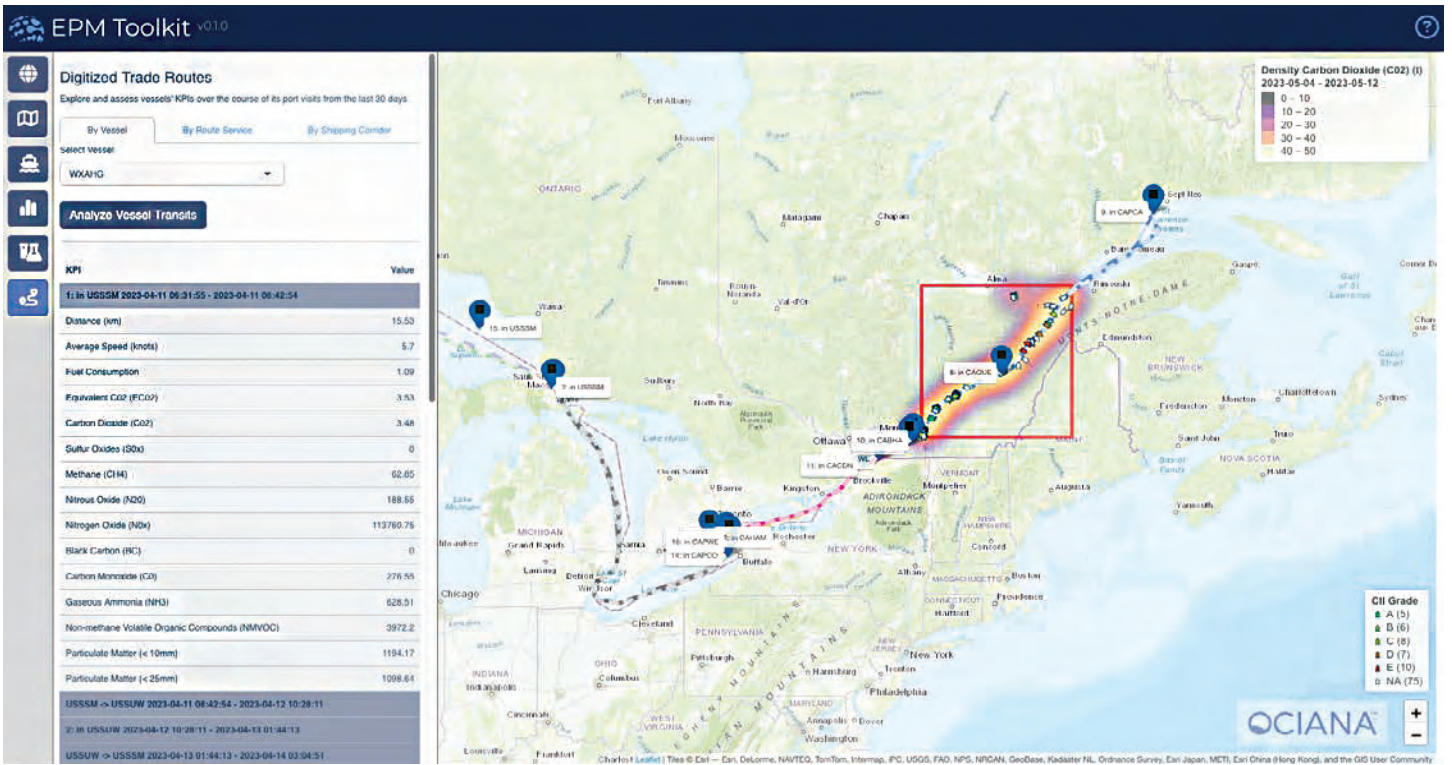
EPM Toolkit v0.1.0

?

Digitized Trade Routes

Explore and assess vessels' KPIs over the course of its port visits from the last 30 days

By Vessel | By Route Service | By Shipping Corridor

Select Vessel

WXAHG

Analyze Vessel Transits

| KPI | Value |
|---|---|
| 1: in USSSM 2023-04-11 06:31:55 - 2023-04-11 08:42:54 | |
| Distance (km) | 15.53 |
| Average Speed (knots) | 5.7 |
| Fuel Consumption | 1.09 |
| Equivalent C02 (EC02) | 3.53 |
| Carbon Dioxide (C02) | 3.48 |
| Sulfur Oxides (S0x) | 0 |
| Methane (CH4) | 62.65 |
| Nitrous Oxide (N20) | 188.55 |
| Nitrogen Oxide (N0x) | 113760.75 |
| Black Carbon (BC) | 0 |
| Carbon Monoxide (C0) | 276.55 |
| Gaseous Ammonia (NH3) | 628.51 |
| Non-methane Volatile Organic Compounds (NMVOC) | 3972.2 |
| Particulate Matter (< 10mm) | 1194.17 |
| Particulate Matter (< 25mm) | 1098.64 |

USSSM -> USSUW 2023-04-11 08:42:54 - 2023-04-12 10:28:11

2: in USSUW 2023-04-12 10:28:11 - 2023-04-13 01:44:13

USSUW -> USSSM 2023-04-13 01:44:13 - 2023-04-14 03:04:51

Density Carbon Dioxide (C02) (t)
2023-05-04 - 2023-05-12
0 – 10
10 – 20
20 – 30
30 – 40
40 – 50

9: in CAPCA
15: in USSSM
2: in USSSM
8: in CAQUE
10: in CABHA
11: in CACDN
16: in CAPWE
13: in CAHAM
14: in CAPCO

Fort Albany
ONTARIO
Matagami
Chapais
Sept-Îles
Baie-Comeau
Gaspé
Timmins
Rouyn-Noranda
Val-d'Or
Alma
Rimouski
Wawa
Sault Ste. Marie
Sudbury
North Bay
Edmundston
NEW BRUNSWICK
Charlottetown
Fredericton
Moncton
Sydney
Ottawa
Montreal
Saint John
Truro
NOVA SCOTIA
Halifax
Owen Sound
Barrie
Kingston
Brockville
VERMONT
Montpelier
Augusta
Toronto
Rochester
ADIRONDACK MOUNTAINS
MICHIGAN
Grand Rapids
Lansing
Detroit
Windsor
Buffalo
NEW YORK
Concord
Albany
Boston
MASSACHUSETTS
Providence
CONNECTICUT
Hartford
Chicago
Cleveland
PENNSYLVANIA
Pittsburgh
New York
OHIO
Columbus
Harrisburg
Trenton
INDIANA
Indianapolis
Philadelphia
MARYLAND
Dover
Annapolis
Washington
WEST VIRGINIA
Cincinnati
Louisville
Frankfort
Yarmouth
Milwaukee
NOTRE DAME
APPALACHIAN MOUNTAINS

CII Grade
A (5)
B (6)
C (8)
D (7)
E (10)
NA (75)

OCIANA

+
−

Charlotte | Leaflet | Tiles © Esri — Esri, DeLorme, NAVTEQ, TomTom, Intermap, iPC, USGS, FAO, NPS, NRCAN, GeoBase, Kadaster NL, Ordnance Survey, Esri Japan, METI, Esri China (Hong Kong), and the GIS User Community